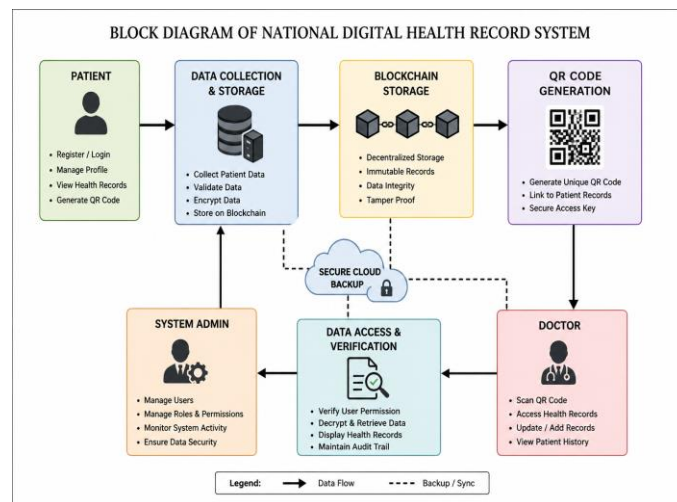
BLOCK DIAGRAM OF NATIONAL DIGITAL HEALTH RECORD SYSTEM

PATIENT

- Register / Login
- Manage Profile
- View Health Records
- Generate QR Code

DATA COLLECTION & STORAGE

- Collect Patient Data
- Validate Data
- Encrypt Data
- Store on Blockchain

BLOCKCHAIN STORAGE

- Decentralized Storage
- Immutable Records
- Data Integrity
- Tamper Proof

QR CODE GENERATION

- Generate Unique QR Code
- Link to Patient Records
- Secure Access Key

SECURE CLOUD BACKUP

SYSTEM ADMIN

- Manage Users
- Manage Roles & Permissions
- Monitor System Activity
- Ensure Data Security

DATA ACCESS & VERIFICATION

- Verify User Permission
- Decrypt & Retrieve Data
- Display Health Records
- Maintain Audit Trail

DOCTOR

- Scan QR Code
- Access Health Records
- Update / Add Records
- View Patient History

Legend: Data Flow Backup / Sync